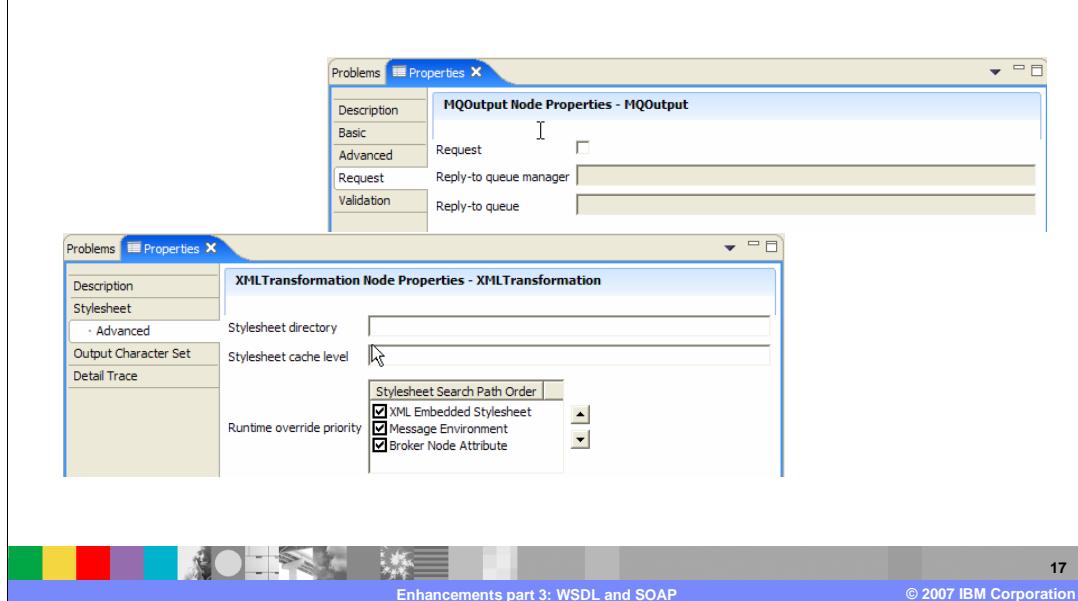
Problems Properties

Description
Basic
Advanced
Request
Validation

MQOutput Node Properties - MQOutput

Request
Reply-to queue manager
Reply-to queue

Problems Properties

Description
Stylesheet
Advanced
Output Character Set
Detail Trace

XMLTransformation Node Properties - XMLTransformation

Stylesheet directory
Stylesheet cache level

| Stylesheet Search Path Order |
|---|
| XML Embedded Stylesheet |
| Message Environment |
| Broker Node Attribute |

Runtime override priority

17

Enhancements part 3: WSDL and SOAP

© 2007 IBM Corporation